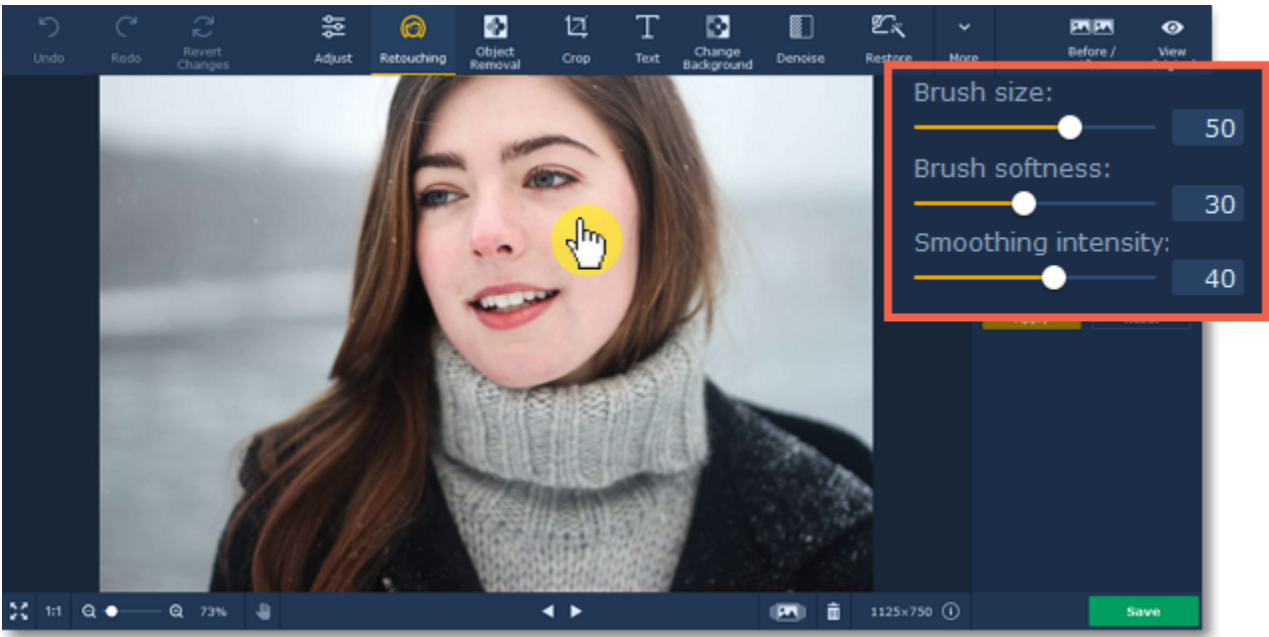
Undo
Redo
Revert Changes
Adjust
Retouching
Object Removal
Crop
Text
Change Background
Denoise
Restore
More
Before /
View

Brush size:
50
Brush softness:
30
Smoothing intensity:
40

1:1
73%
1125×750
Save